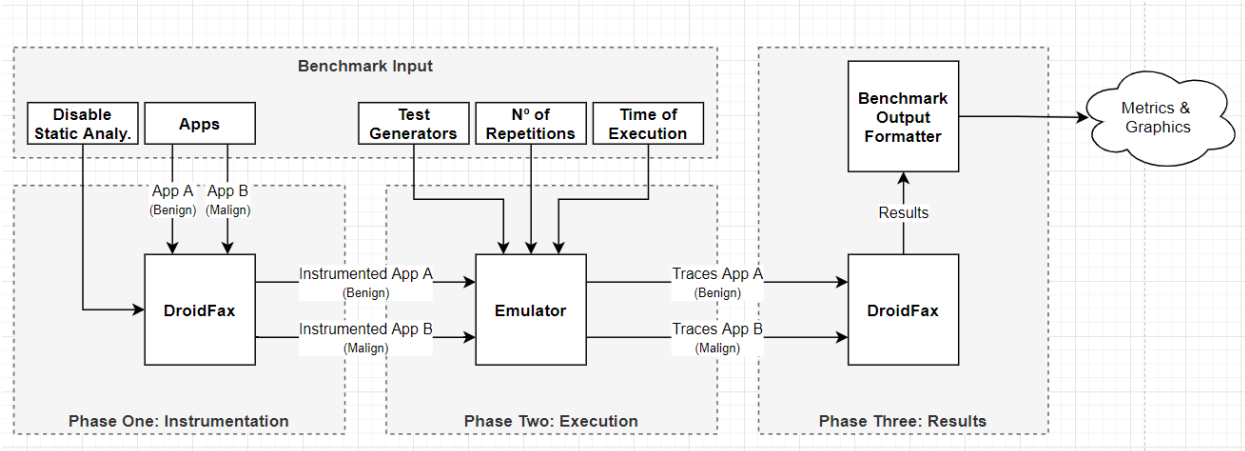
Benchmark Input

Disable Static Analy.

Apps

Test Generators

Nº of Repetitions

Time of Execution

Benchmark Output Formatter

Metrics & Graphics

App A (Benign)

App B (Malign)

Results

DroidFax

Instrumented App A (Benign)

Instrumented App B (Malign)

Emulator

Traces App A (Benign)

Traces App B (Malign)

DroidFax

Phase One: Instrumentation

Phase Two: Execution

Phase Three: Results